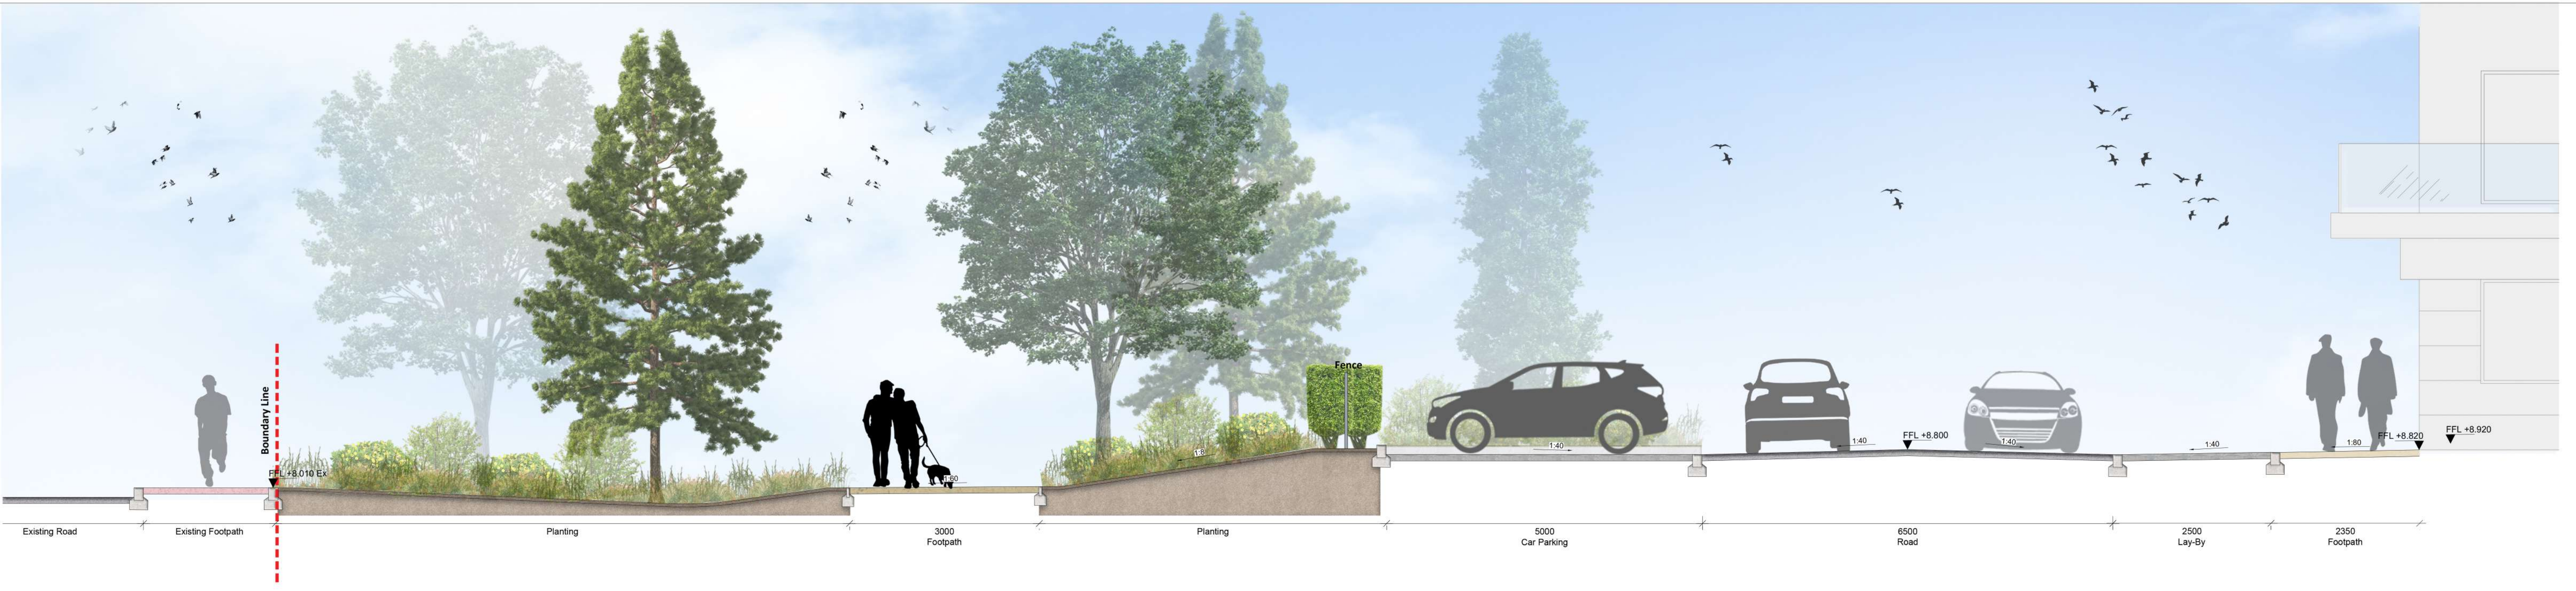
Boundary Line

FFL +8.010 Ex

1:60

1:8

Fence

1:40

1:40

FFL +8.800

1:40

1:40

1:80

FFL +8.820

FFL +8.920

Existing Road

Existing Footpath

Planting

3000
Footpath

Planting

5000
Car Parking

6500
Road

2500
Lay-By

2350
Footpath